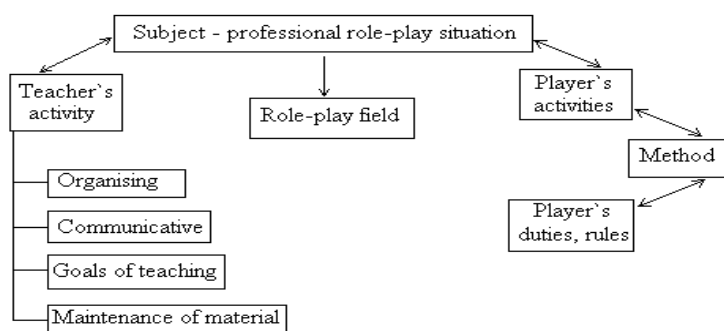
Subject - professional role-play situation

Teacher`s activity

Role-play field

Player`s activities

Method

Player`s duties, rules

Organising

Communicative

Goals of teaching

Maintenance of material